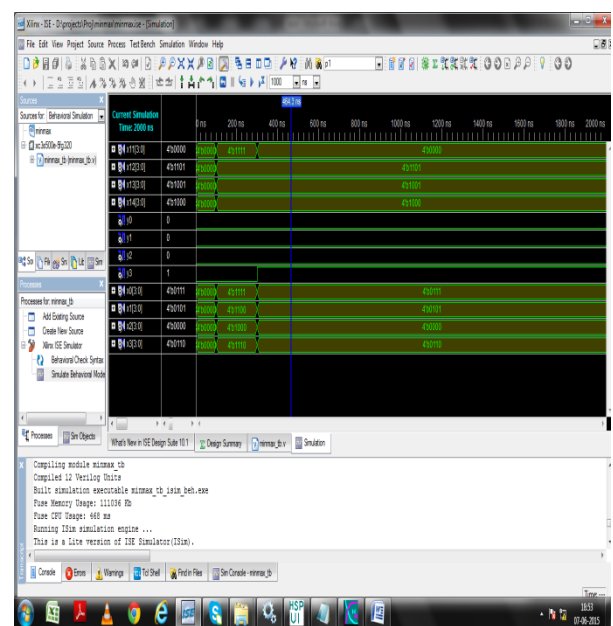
Xilinx - ISE - D:\projects\Proj\minmax\minmax.ise - [Simulation]

File Edit View Project Source Process Test Bench Simulation Window Help

1000 ns

Sources
Sources for: Behavioral Simulation
minmax
xc3s500e-4fg320
minmax_tb (minmax_tb.v)

Current Simulation Time: 2000 ns

464.3 ns

0 ns 200 ns 400 ns 600 ns 800 ns 1000 ns 1200 ns 1400 ns 1600 ns 1800 ns 2000 ns

| Signal | Value | | |
|---|---|---|---|
| x11[3:0] | 4'b0000 | 4'b0000 4'b1111 | 4'b0000 |
| x12[3:0] | 4'b1101 | 4'b0000 | 4'b1101 |
| x13[3:0] | 4'b1001 | 4'b0000 | 4'b1001 |
| x14[3:0] | 4'b1000 | 4'b0000 | 4'b1000 |
| s0 | 0 | | |
| s1 | 0 | | |
| s2 | 0 | | |
| s3 | 1 | | |
| x0[3:0] | 4'b0111 | 4'b0000 4'b1111 | 4'b0111 |
| x1[3:0] | 4'b0101 | 4'b0000 4'b1100 | 4'b0101 |
| x2[3:0] | 4'b0000 | 4'b0000 4'b1000 | 4'b0000 |
| x3[3:0] | 4'b0110 | 4'b0000 4'b1110 | 4'b0110 |

Processes
Processes for: minmax_tb
Add Existing Source
Create New Source
Xilinx ISE Simulator
Behavioral Check Syntax
Simulate Behavioral Model

Processes Sim Objects

What's New in ISE Design Suite 10.1 Design Summary minmax_tb.v Simulation

Compiling module minmax_tb
Compiled 12 Verilog Units
Built simulation executable minmax_tb_isim_beh.exe
Fuse Memory Usage: 111036 Kb
Fuse CPU Usage: 468 ms
Running ISim simulation engine ...
This is a Lite version of ISE Simulator(ISim).

Console Errors Warnings Tcl Shell Find in Files Sim Console - minmax_tb

Time: --

18:53
07-06-2015